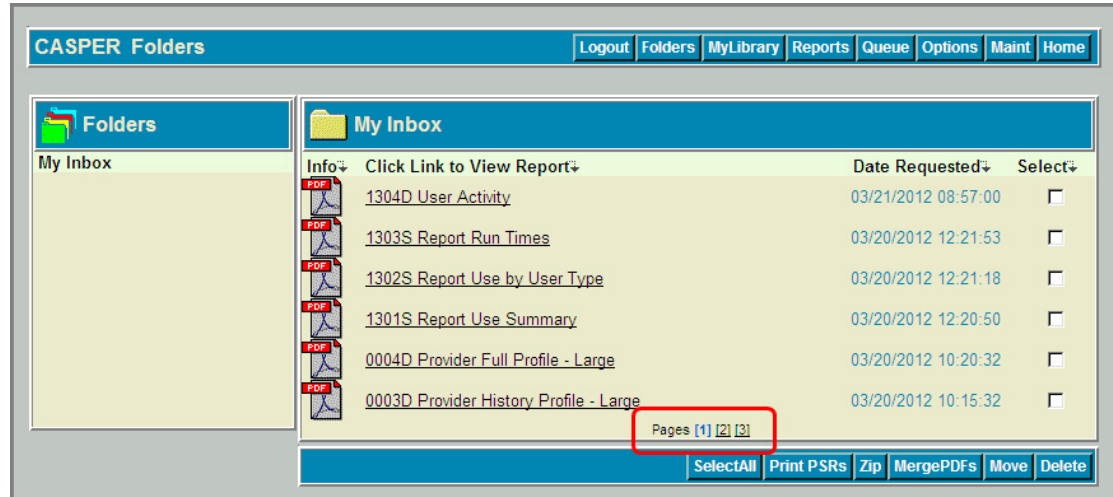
CASPER Folders

Logout Folders MyLibrary Reports Queue Options Maint Home

Folders

My Inbox

My Inbox

| Info | Click Link to View Report | Date Requested | Select |
|---|---|---|---|
| PDF | 1304D User Activity | 03/21/2012 08:57:00 | |
| PDF | 1303S Report Run Times | 03/20/2012 12:21:53 | |
| PDF | 1302S Report Use by User Type | 03/20/2012 12:21:18 | |
| PDF | 1301S Report Use Summary | 03/20/2012 12:20:50 | |
| PDF | 0004D Provider Full Profile - Large | 03/20/2012 10:20:32 | |
| PDF | 0003D Provider History Profile - Large | 03/20/2012 10:15:32 | |

Pages [1] [2] [3]

SelectAll Print PSRs Zip MergePDFs Move Delete